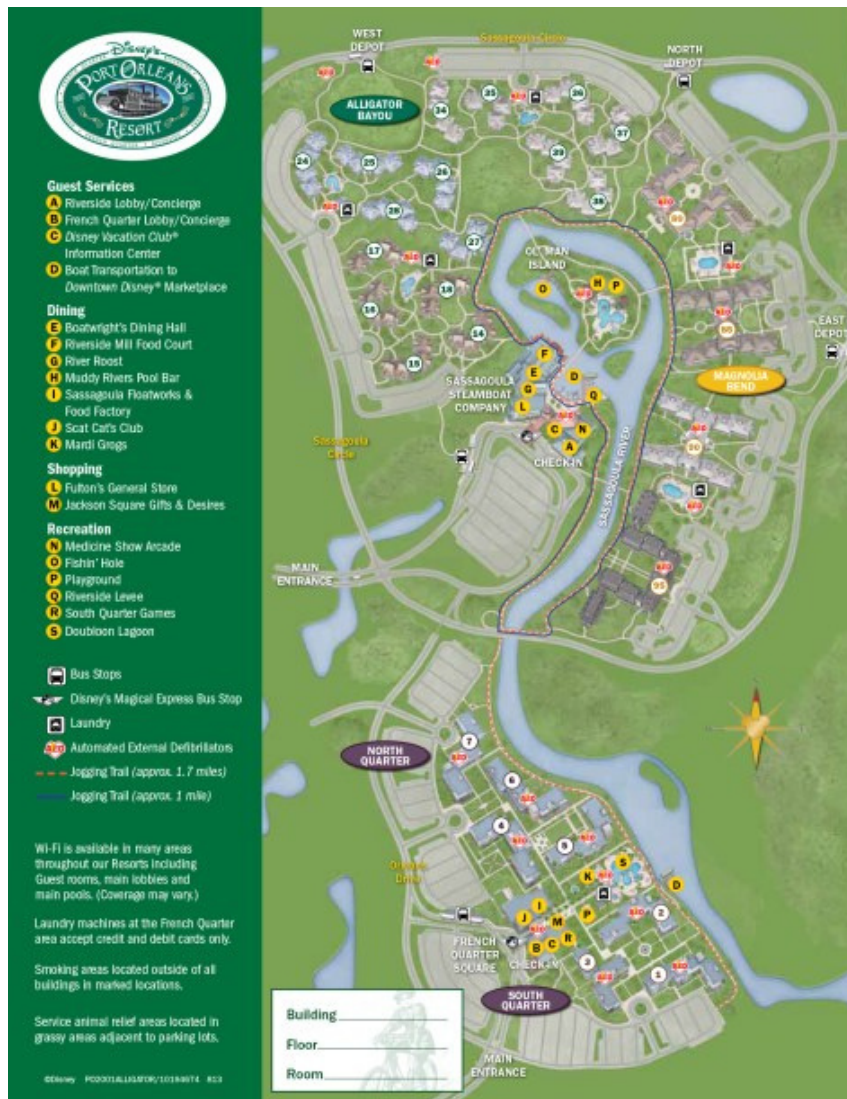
Disney's PORT ORLEANS RESORT

Guest Services
A Riverside Lobby/Concierge
B French Quarter Lobby/Concierge
C Disney Vacation Club® Information Center
D Boat Transportation to Downtown Disney® Marketplace

Dining
E Boatwright's Dining Hall
F Riverside Mill Food Court
G River Roost
H Muddy Rivers Pool Bar
I Sassagoula Floatworks & Food Factory
J Scat Cat's Club
K Mardi Grogs

Shopping
L Fulton's General Store
M Jackson Square Gifts & Desires

Recreation
N Medicine Show Arcade
O Fishin' Hole
P Playground
Q Riverside Levee
R South Quarter Games
S Doubloon Lagoon

Bus Stops
Disney's Magical Express Bus Stop
Laundry
AED Automated External Defibrillators
Jogging Trail (approx. 1.7 miles)
Jogging Trail (approx. 1 mile)

Wi-Fi is available in many areas throughout our Resorts including Guest rooms, main lobbies and main pools. (Coverage may vary.)

Laundry machines at the French Quarter area accept credit and debit cards only.

Smoking areas located outside of all buildings in marked locations.

Service animal relief areas located in grassy areas adjacent to parking lots.

©Disney PO2001ALLIGATOR/101946T4 813

WEST DEPOT
Sassagoula Circle
NORTH DEPOT
ALLIGATOR BAYOU
34 35 36 37 38 39 24 25 26 27 28 17 18 16 14 15
OL' MAN ISLAND
SASSAGOULA STEAMBOAT COMPANY
CHECK-IN
Sassagoula Circle
SASSAGOULA RIVER
MAGNOLIA BEND
EAST DEPOT
80 90 95
MAIN ENTRANCE
NORTH QUARTER
7 6 5 4 3 2 1
Orleans Drive
FRENCH QUARTER SQUARE
CHECK-IN
SOUTH QUARTER
MAIN ENTRANCE

Building
Floor
Room